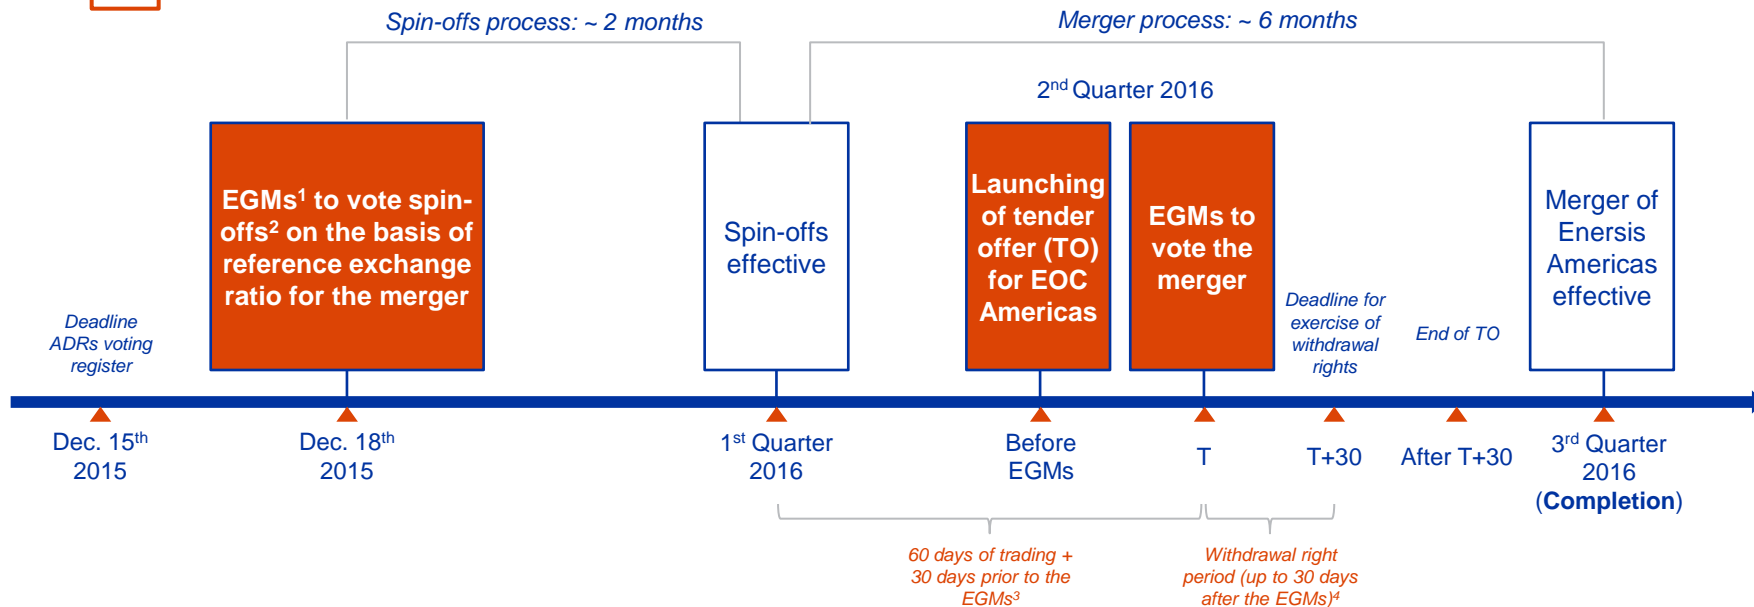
Spin-offs process: ~ 2 months

Merger process: ~ 6 months

2$^{nd}$ Quarter 2016

EGMs$^{1}$ to vote spin-offs$^{2}$ on the basis of reference exchange ratio for the merger

Spin-offs effective

Launching of tender offer (TO) for EOC Americas

EGMs to vote the merger

Merger of Enersis Americas effective

Deadline ADRs voting register

Deadline for exercise of withdrawal rights

End of TO

Dec. 15$^{th}$ 2015

Dec. 18$^{th}$ 2015

1$^{st}$ Quarter 2016

Before EGMs

T

T+30

After T+30

3$^{rd}$ Quarter 2016 (Completion)

60 days of trading + 30 days prior to the EGMs$^{3}$

Withdrawal right period (up to 30 days after the EGMs)$^{4}$